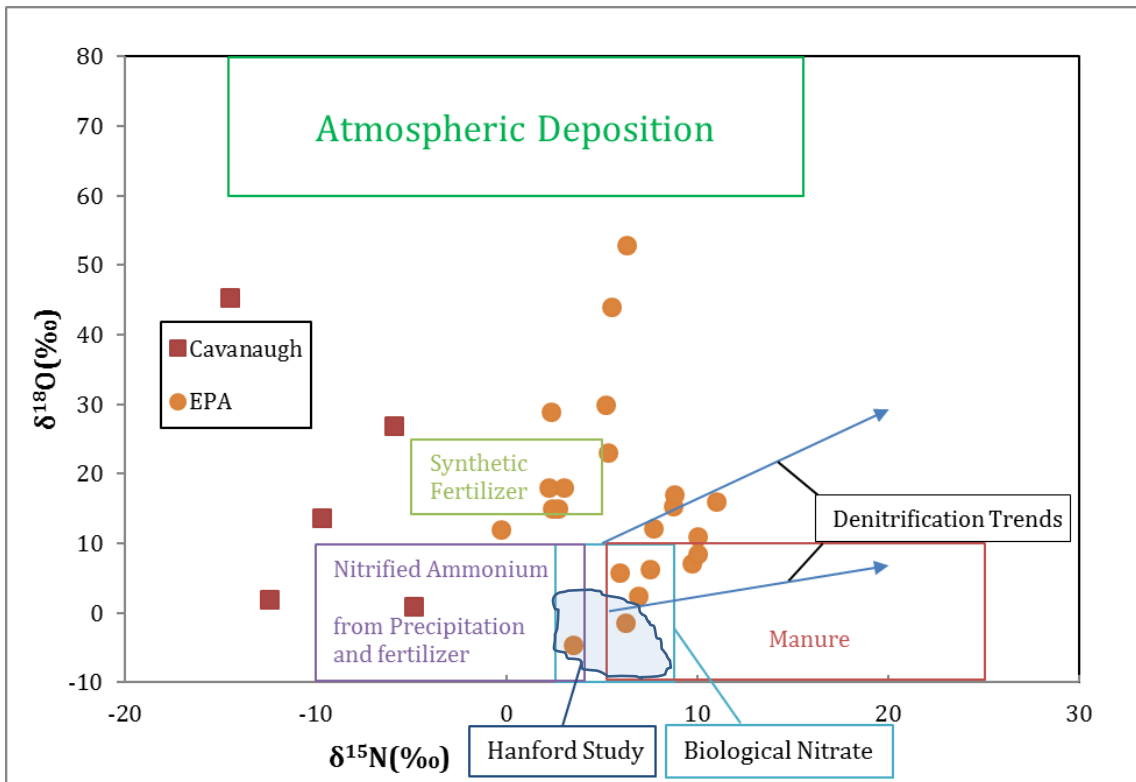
80
70
60
50
40
30
20
10
0
-10

-20
-10
0
10
20
30

$\delta^{18}O(‰)$

$\delta^{15}N(‰)$

Atmospheric Deposition

Cavanaugh
EPA

Synthetic Fertilizer

Denitrification Trends

Nitrified Ammonium from Precipitation and fertilizer

Manure

Hanford Study

Biological Nitrate